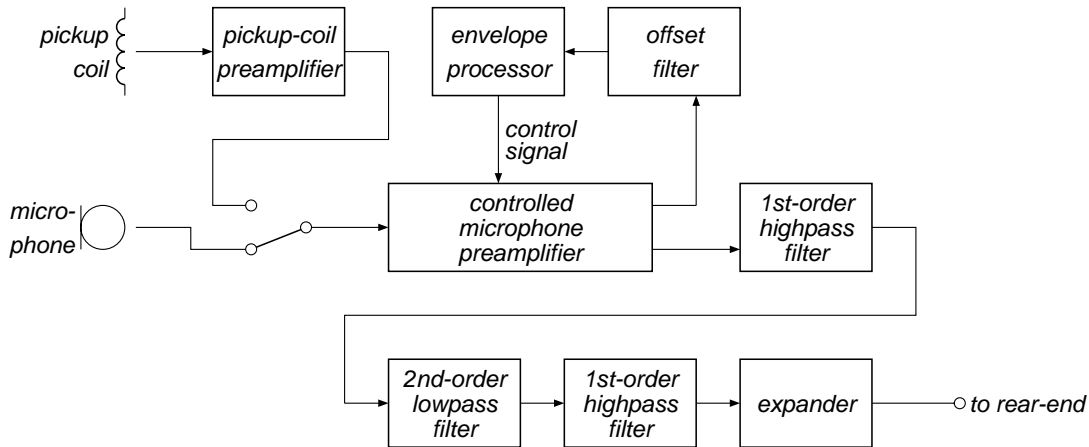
pickup coil

pickup-coil preamplifier

envelope processor

offset filter

control signal

micro-phone

controlled microphone preamplifier

1st-order highpass filter

2nd-order lowpass filter

1st-order highpass filter

expander

to rear-end